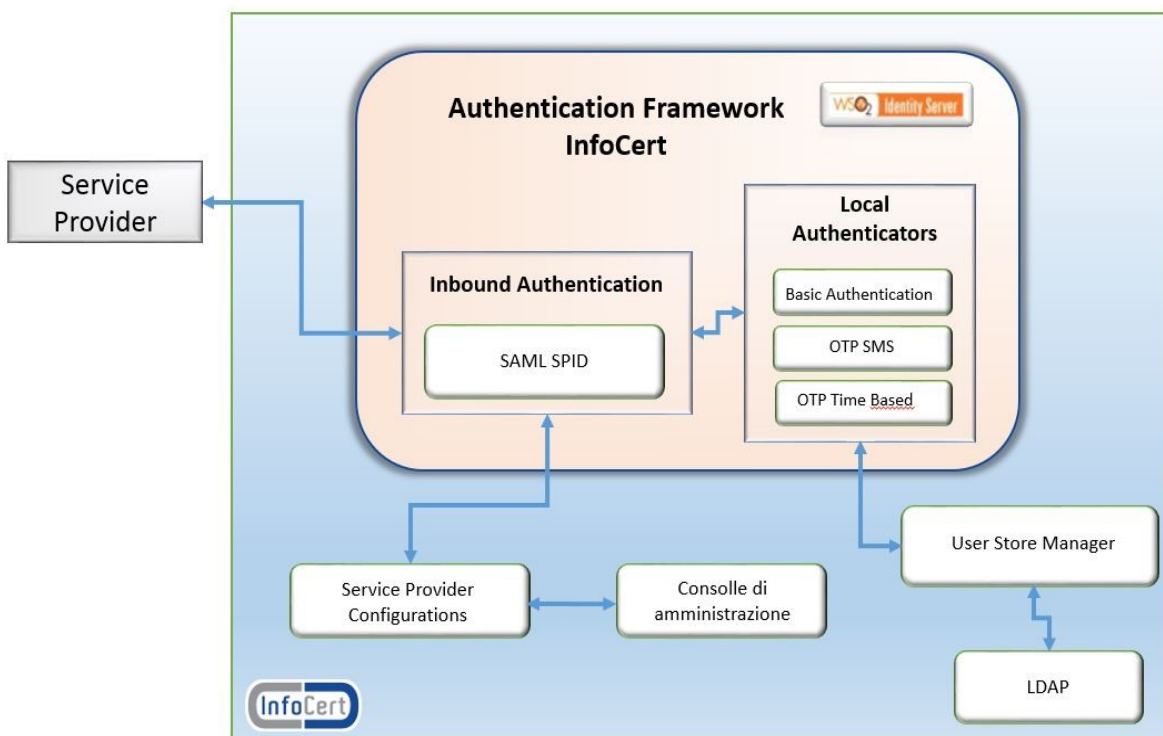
Service Provider

Authentication Framework InfoCert

$WSO_2$ Identity Server

Local Authenticators

Inbound Authentication

Basic Authentication

SAML SPID

OTP SMS

OTP Time Based

User Store Manager

Service Provider Configurations

Consolle di amministrazione

LDAP

InfoCert